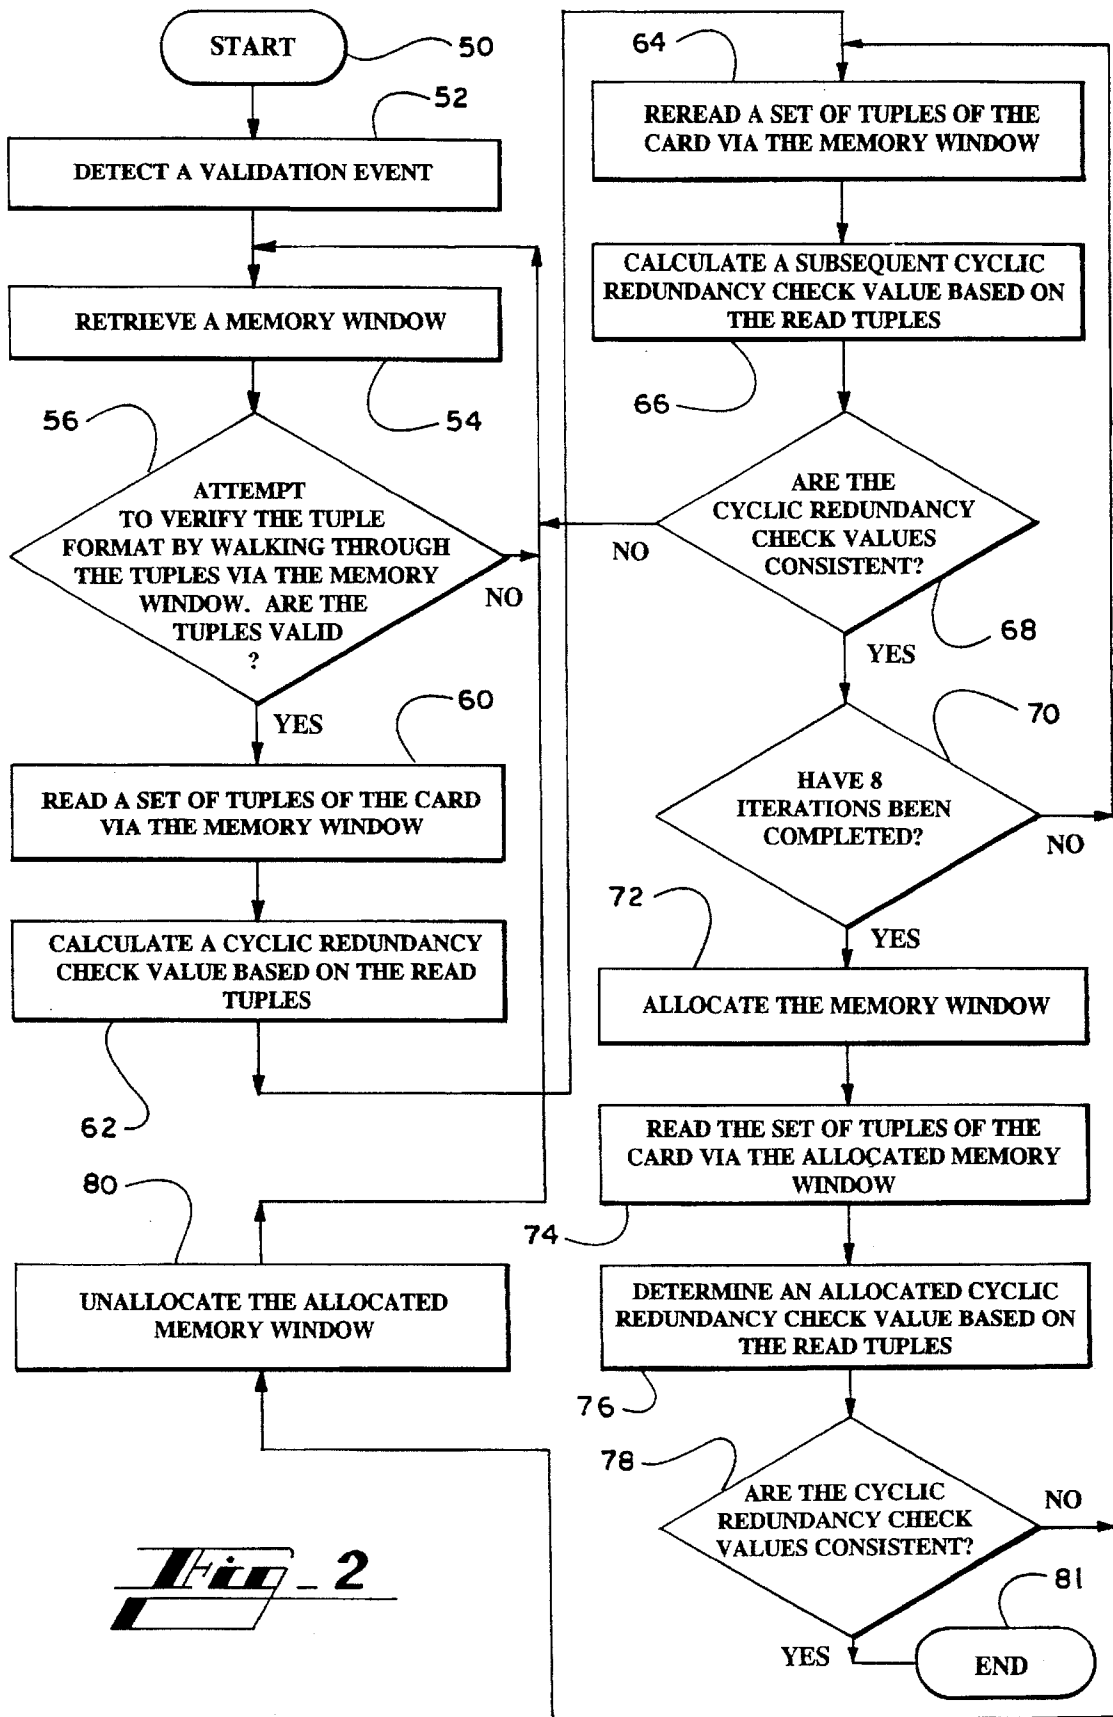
START
50
52
DETECT A VALIDATION EVENT
RETRIEVE A MEMORY WINDOW
54
56
ATTEMPT TO VERIFY THE TUPLE FORMAT BY WALKING THROUGH THE TUPLES VIA THE MEMORY WINDOW. ARE THE TUPLES VALID ?
NO
YES
60
READ A SET OF TUPLES OF THE CARD VIA THE MEMORY WINDOW
CALCULATE A CYCLIC REDUNDANCY CHECK VALUE BASED ON THE READ TUPLES
62
80
UNALLOCATE THE ALLOCATED MEMORY WINDOW
Fig_2
64
REREAD A SET OF TUPLES OF THE CARD VIA THE MEMORY WINDOW
CALCULATE A SUBSEQUENT CYCLIC REDUNDANCY CHECK VALUE BASED ON THE READ TUPLES
66
ARE THE CYCLIC REDUNDANCY CHECK VALUES CONSISTENT?
NO
68
YES
70
HAVE 8 ITERATIONS BEEN COMPLETED?
NO
72
YES
ALLOCATE THE MEMORY WINDOW
READ THE SET OF TUPLES OF THE CARD VIA THE ALLOCATED MEMORY WINDOW
74
DETERMINE AN ALLOCATED CYCLIC REDUNDANCY CHECK VALUE BASED ON THE READ TUPLES
76
78
ARE THE CYCLIC REDUNDANCY CHECK VALUES CONSISTENT?
NO
81
YES
END